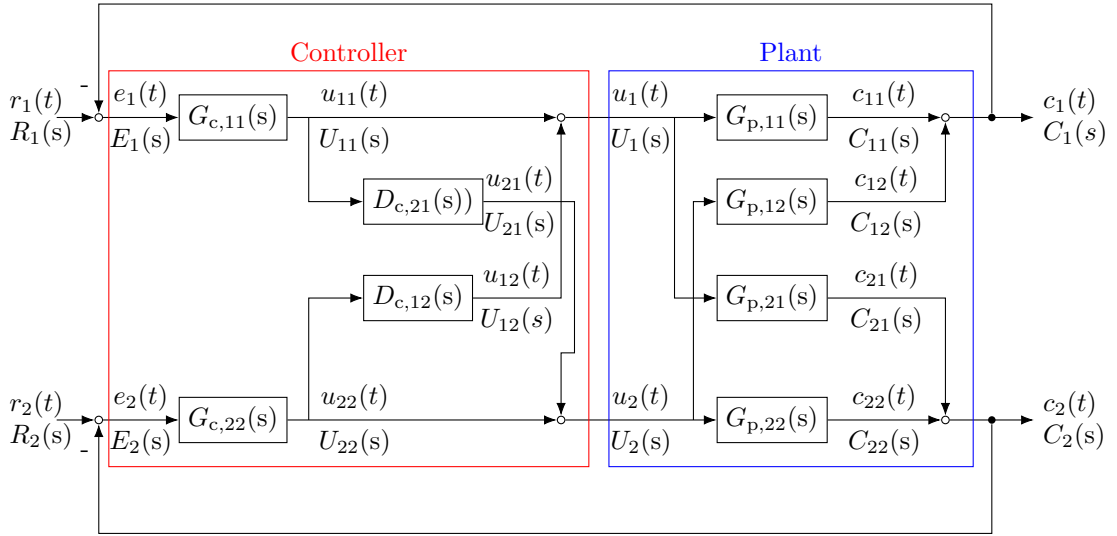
Controller

Plant

-

$r_1(t)$
$R_1(\mathrm{s})$

$e_1(t)$
$E_1(\mathrm{s})$

$G_{\mathrm{c},11}(\mathrm{s})$

$u_{11}(t)$
$U_{11}(\mathrm{s})$

$D_{\mathrm{c},21}(\mathrm{s}))$

$u_{21}(t)$
$U_{21}(\mathrm{s})$

$D_{\mathrm{c},12}(\mathrm{s})$

$u_{12}(t)$
$U_{12}(s)$

$u_1(t)$
$U_1(\mathrm{s})$

$G_{\mathrm{p},11}(\mathrm{s})$

$c_{11}(t)$
$C_{11}(\mathrm{s})$

$G_{\mathrm{p},12}(\mathrm{s})$

$c_{12}(t)$
$C_{12}(\mathrm{s})$

$G_{\mathrm{p},21}(\mathrm{s})$

$c_{21}(t)$
$C_{21}(\mathrm{s})$

$c_1(t)$
$C_1(s)$

$r_2(t)$
$R_2(\mathrm{s})$

-

$e_2(t)$
$E_2(\mathrm{s})$

$G_{\mathrm{c},22}(\mathrm{s})$

$u_{22}(t)$
$U_{22}(\mathrm{s})$

$u_2(t)$
$U_2(\mathrm{s})$

$G_{\mathrm{p},22}(\mathrm{s})$

$c_{22}(t)$
$C_{22}(\mathrm{s})$

$c_2(t)$
$C_2(\mathrm{s})$